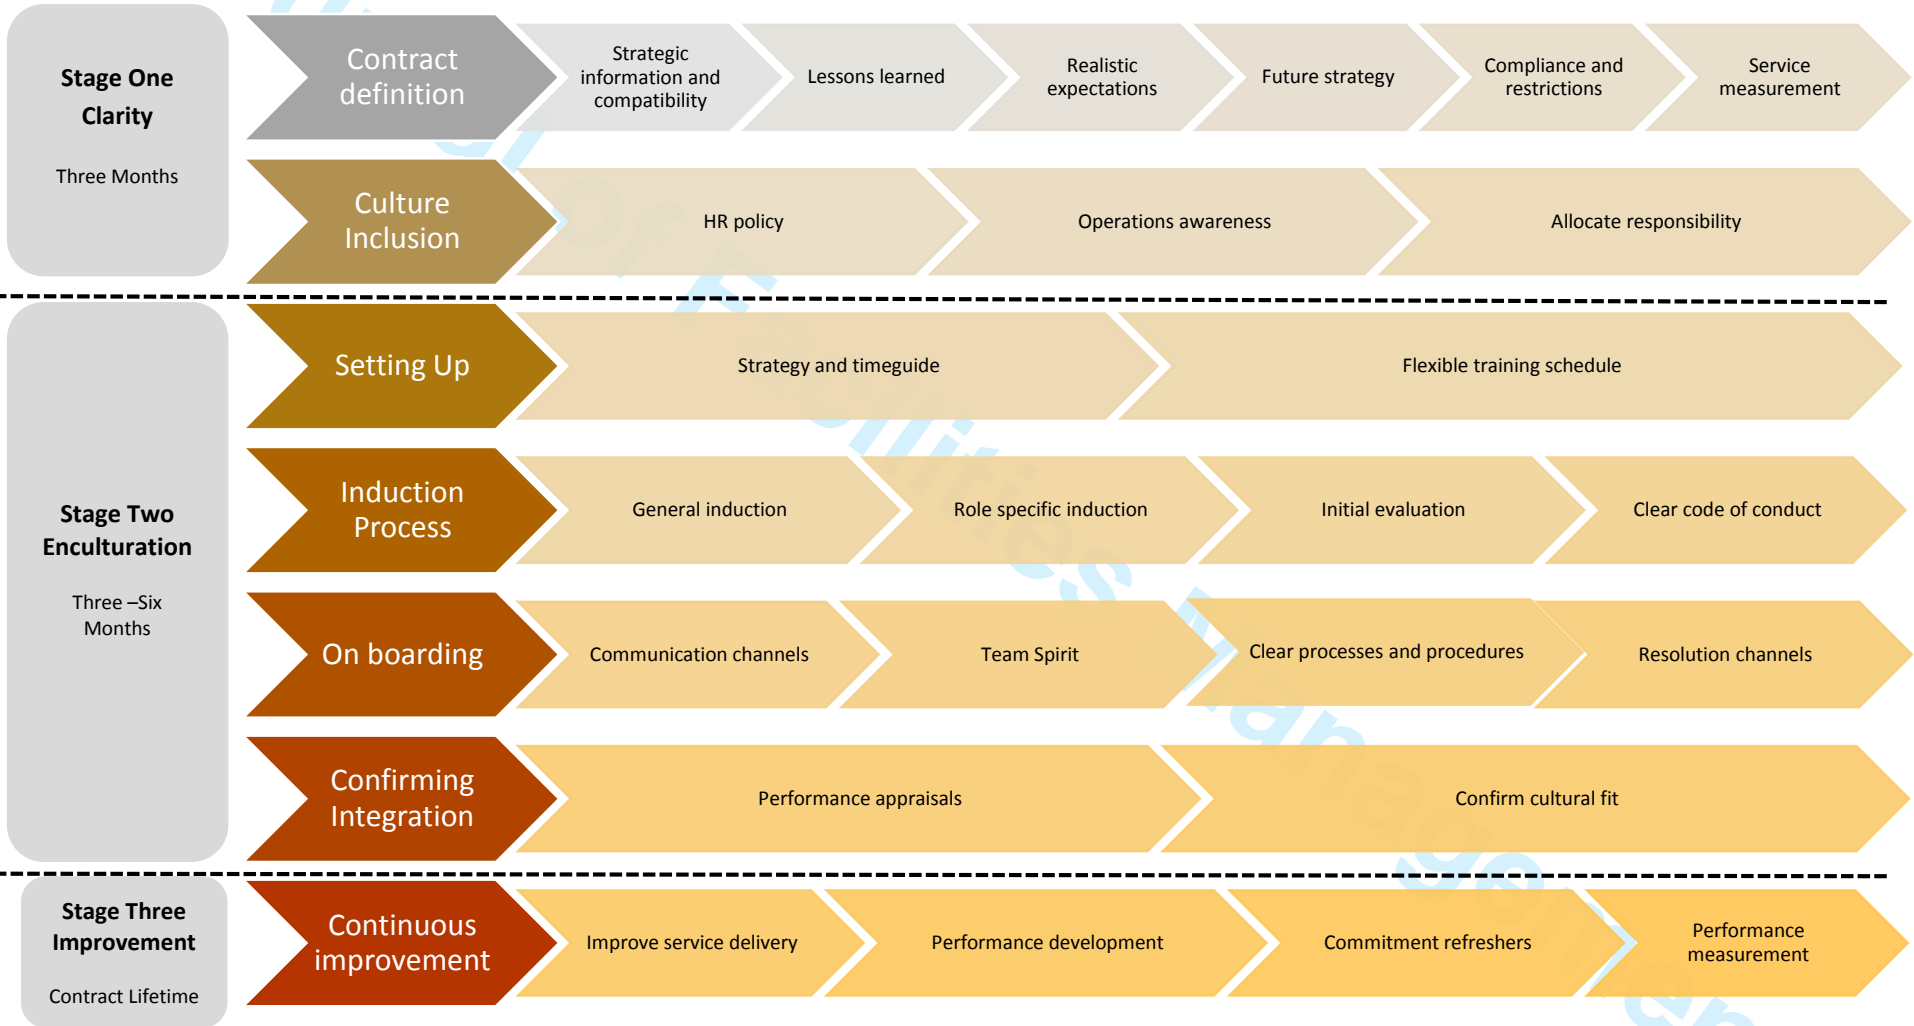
Stage One
Clarity

Three Months

Contract definition

Strategic information and compatibility

Lessons learned

Realistic expectations

Future strategy

Compliance and restrictions

Service measurement

Culture Inclusion

HR policy

Operations awareness

Allocate responsibility

Stage Two
Enculturation

Three –Six Months

Setting Up

Strategy and timeguide

Flexible training schedule

Induction Process

General induction

Role specific induction

Initial evaluation

Clear code of conduct

On boarding

Communication channels

Team Spirit

Clear processes and procedures

Resolution channels

Confirming Integration

Performance appraisals

Confirm cultural fit

Stage Three
Improvement

Contract Lifetime

Continuous improvement

Improve service delivery

Performance development

Commitment refreshers

Performance measurement